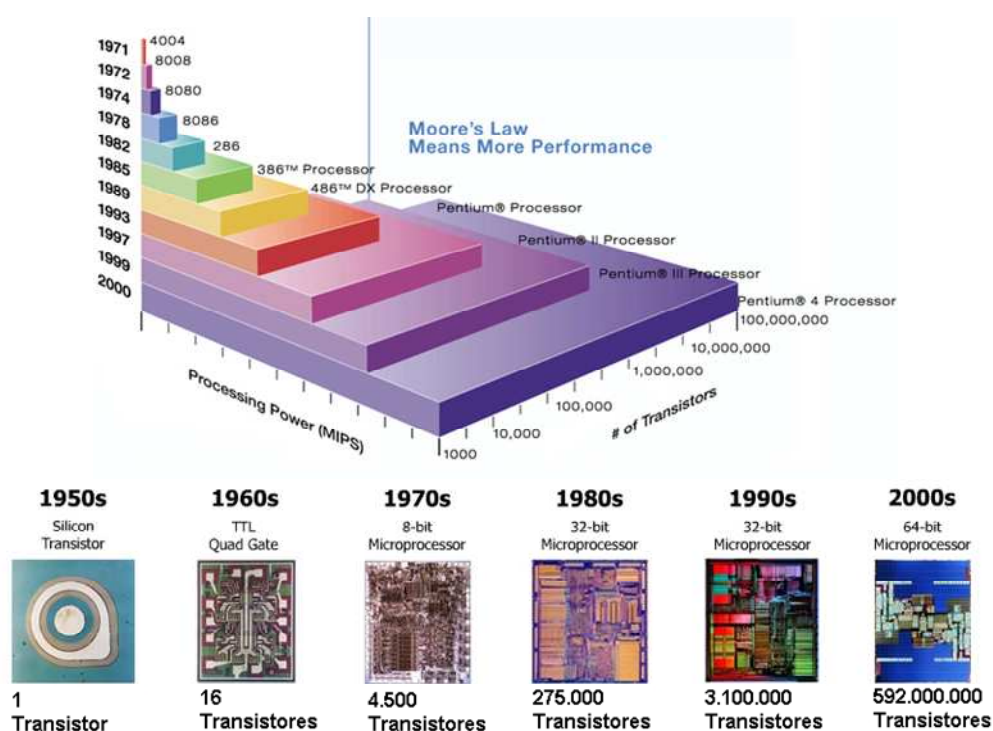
1971 4004
1972 8008
1974 8080
1978 8086
1982 286
1985 386™ Processor
1989 486™ DX Processor
1993 Pentium® Processor
1997 Pentium® II Processor
1999 Pentium® III Processor
2000 Pentium® 4 Processor

Moore's Law
Means More Performance

Processing Power (MIPS)

# of Transistors

100,000,000
10,000,000
1,000,000
100,000
10,000
1000

1950s
Silicon Transistor
1
Transistor

1960s
TTL
Quad Gate
16
Transistores

1970s
8-bit
Microprocessor
4.500
Transistores

1980s
32-bit
Microprocessor
275.000
Transistores

1990s
32-bit
Microprocessor
3.100.000
Transistores

2000s
64-bit
Microprocessor
592.000.000
Transistores